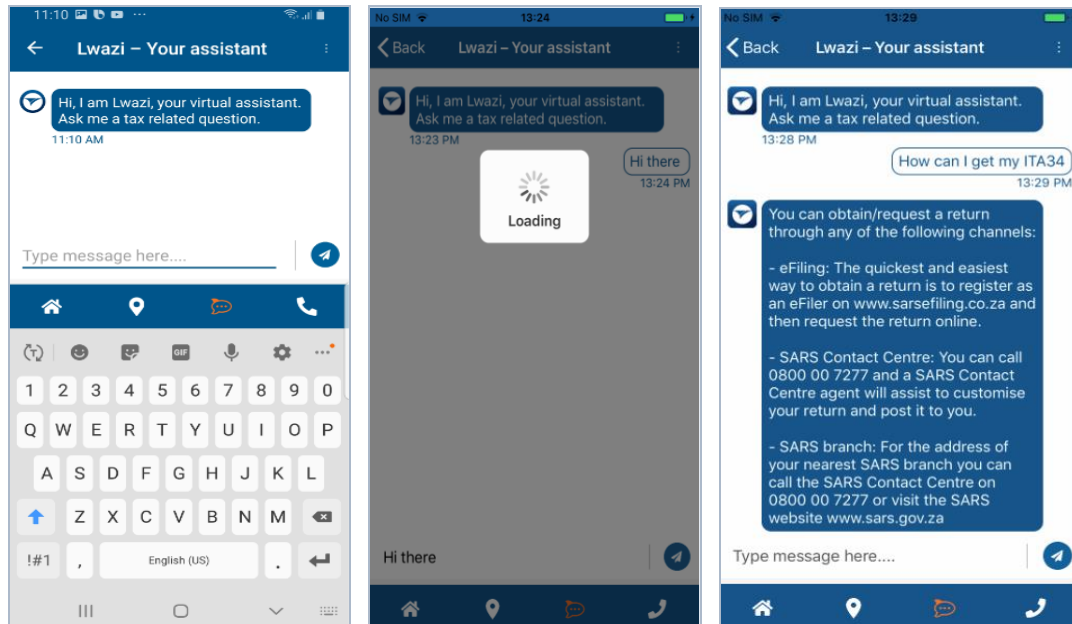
11:10

Lwazi – Your assistant

Hi, I am Lwazi, your virtual assistant. Ask me a tax related question.
11:10 AM

Type message here....

GIF

1 2 3 4 5 6 7 8 9 0
Q W E R T Y U I O P
A S D F G H J K L
Z X C V B N M
!#1 , English (US) .

No SIM 13:24

Back Lwazi – Your assistant

Hi, I am Lwazi, your virtual assistant. Ask me a tax related question.
13:23 PM

Hi there
13:24 PM

Loading

Hi there

No SIM 13:29

Back Lwazi – Your assistant

Hi, I am Lwazi, your virtual assistant. Ask me a tax related question.
13:28 PM

How can I get my ITA34
13:29 PM

You can obtain/request a return through any of the following channels:

- eFiling: The quickest and easiest way to obtain a return is to register as an eFiler on www.sarsefiling.co.za and then request the return online.

- SARS Contact Centre: You can call 0800 00 7277 and a SARS Contact Centre agent will assist to customise your return and post it to you.

- SARS branch: For the address of your nearest SARS branch you can call the SARS Contact Centre on 0800 00 7277 or visit the SARS website www.sars.gov.za

Type message here....